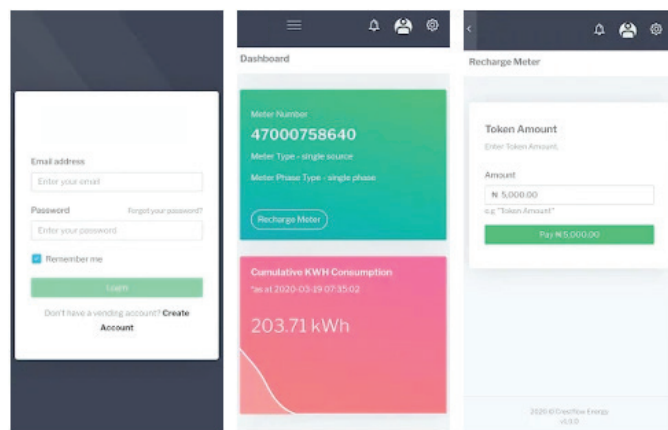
Email address

Enter your email

Password

Forgot your password?

Enter your password

Remember me

Login

Don't have a vending account? Create Account

Dashboard

Meter Number

47000758640

Meter Type - single source

Meter Phase Type - single phase

Recharge Meter

Cumulative KWH Consumption

*as at 2020-03-19 07:35:02

203.71 kWh

Recharge Meter

Token Amount

Enter Token Amount.

Amount

₦ 5,000.00

e.g "Token Amount"

Pay ₦ 5,000.00

2020 © CrestView Energy
v1.0.0